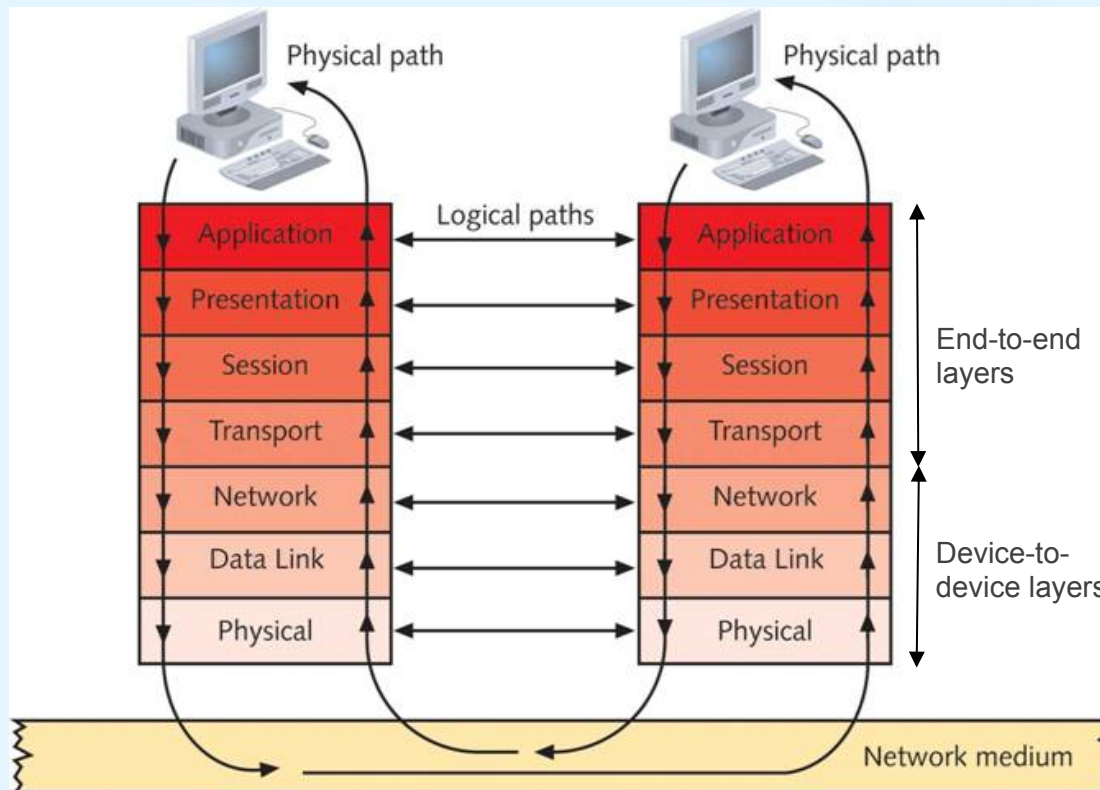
Physical path

Physical path

Logical paths

Application
Presentation
Session
Transport
Network
Data Link
Physical

Application
Presentation
Session
Transport
Network
Data Link
Physical

End-to-end layers

Device-to-device layers

Network medium